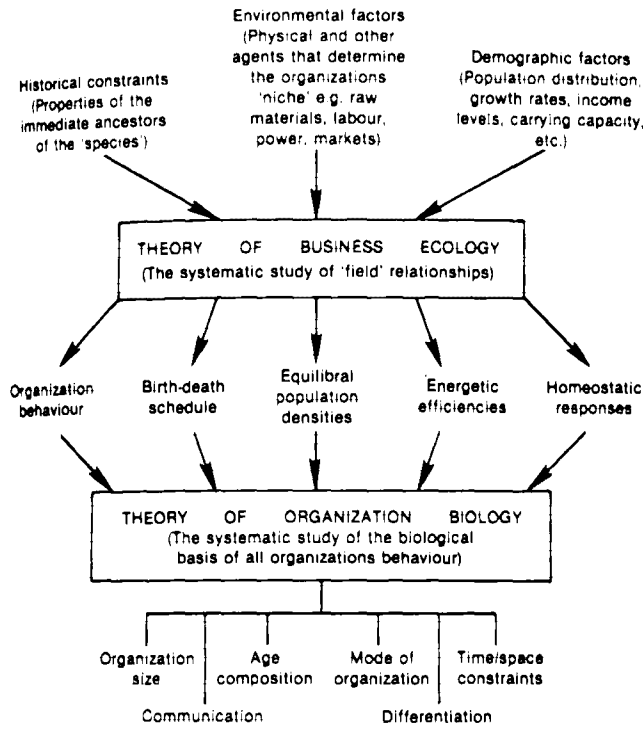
Historical constraints (Properties of the immediate ancestors of the 'species')

Environmental factors (Physical and other agents that determine the organizations 'niche' e.g. raw materials, labour, power, markets)

Demographic factors (Population distribution, growth rates, income levels, carrying capacity, etc.)

THEORY OF BUSINESS ECOLOGY
(The systematic study of 'field' relationships)

Organization behaviour

Birth-death schedule

Equilibral population densities

Energetic efficiencies

Homeostatic responses

THEORY OF ORGANIZATION BIOLOGY
(The systematic study of the biological basis of all organizations behaviour)

Organization size

Communication

Age composition

Mode of organization

Differentiation

Time/space constraints